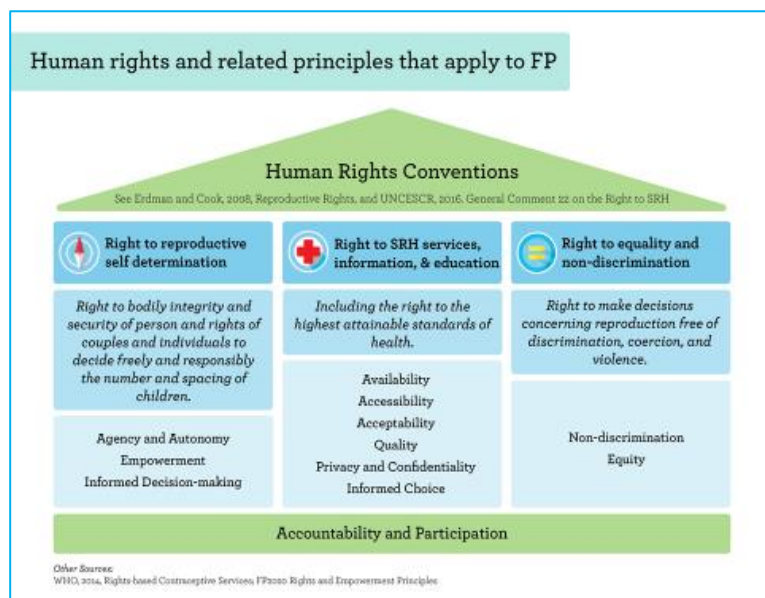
Human rights and related principles that apply to FP

Human Rights Conventions

See Erdman and Cook, 2008, Reproductive Rights, and UNCESCR, 2016. General Comment 22 on the Right to SRH

Right to reproductive self determination

Right to bodily integrity and security of person and rights of couples and individuals to decide freely and responsibly the number and spacing of children.

Agency and Autonomy
Empowerment
Informed Decision-making

Right to SRH services, information, & education

Including the right to the highest attainable standards of health.

Availability
Accessibility
Acceptability
Quality
Privacy and Confidentiality
Informed Choice

Right to equality and non-discrimination

Right to make decisions concerning reproduction free of discrimination, coercion, and violence.

Non-discrimination
Equity

Accountability and Participation

Other Sources:
WHO, 2014, Rights-based Contraceptive Services; FP2020 Rights and Empowerment Principles